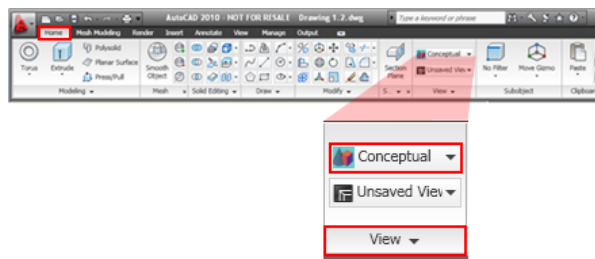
AutoCAD 2010 - NOT FOR RESALE Drawing 1.2.dwg

Type a keyword or phrase

Home Mesh Modeling Render Insert Annotate View Manage Output

Torus Extrude Polysolid Planar Surface Press/Pull

Smooth Object

Section Plane

Conceptual

Unsaved View

No Filter Move Gizmo Paste

Modeling Mesh Solid Editing Draw Modify S... View Subobject Clipboard

Conceptual

Unsaved View

View